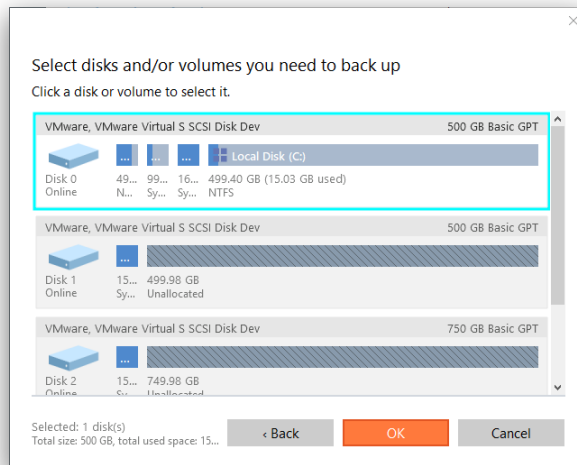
Select disks and/or volumes you need to back up

Click a disk or volume to select it.

VMware, VMware Virtual S SCSI Disk Dev 500 GB Basic GPT

Disk 0
Online

...
49...
N...

...
99...
Sy...

...
16...
Sy...

Local Disk (C:)
499.40 GB (15.03 GB used)
NTFS

VMware, VMware Virtual S SCSI Disk Dev 500 GB Basic GPT

Disk 1
Online

...
15...
Sy...

499.98 GB
Unallocated

VMware, VMware Virtual S SCSI Disk Dev 750 GB Basic GPT

Disk 2
Online

...
15...
Sy...

749.98 GB
Unallocated

Selected: 1 disk(s)
Total size: 500 GB, total used space: 15...

‹ Back

OK

Cancel